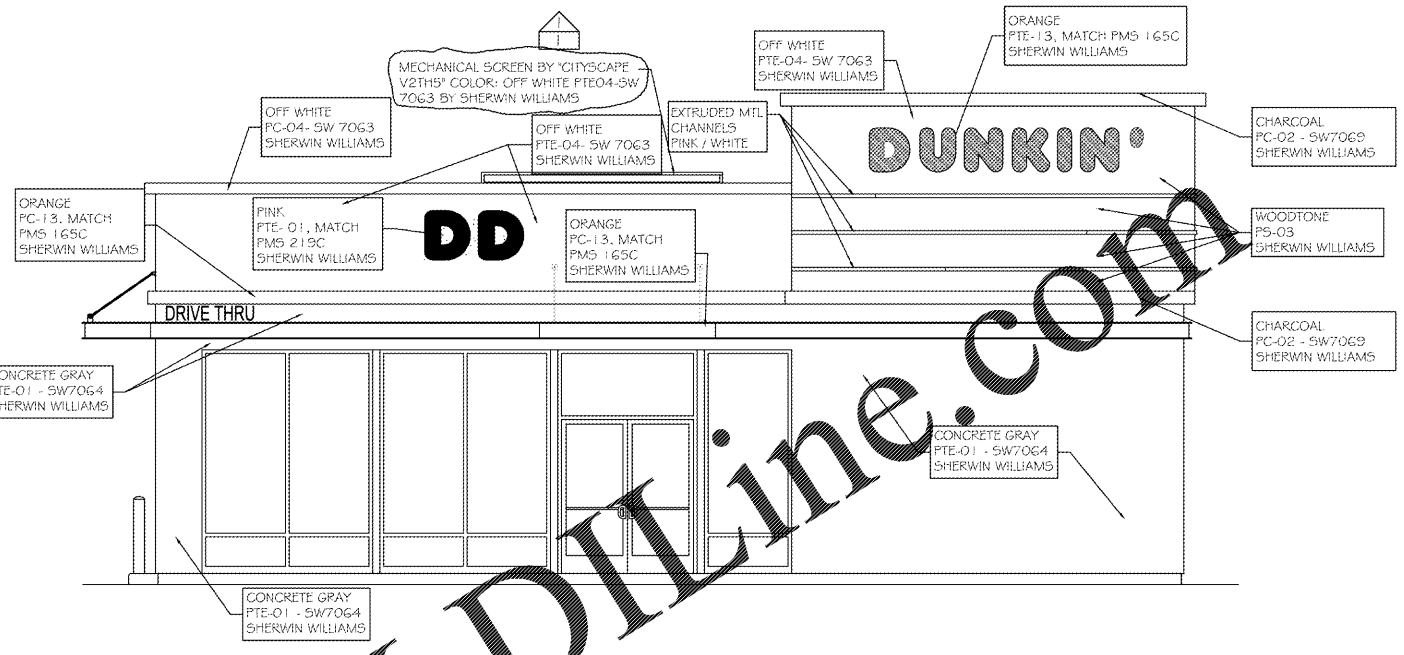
ORANGE
PTE-13, MATCH PMS 165C
SHERWIN WILLIAMS

OFF WHITE
PTE-04- SW 7063
SHERWIN WILLIAMS

MECHANICAL SCREEN BY "CITYSCAPE V2TH5" COLOR: OFF WHITE PTE04-SW 7063 BY SHERWIN WILLIAMS

OFF WHITE
PC-04- SW 7063
SHERWIN WILLIAMS

OFF WHITE
PTE-04- SW 7063
SHERWIN WILLIAMS

EXTRUDED MTL CHANNELS
PINK / WHITE

DUNKIN'

CHARCOAL
PC-02 - SW7069
SHERWIN WILLIAMS

ORANGE
PC-13, MATCH
PMS 165C
SHERWIN WILLIAMS

PINK
PTE- 01, MATCH
PMS 219C
SHERWIN WILLIAMS

DD

ORANGE
PC-13, MATCH
PMS 165C
SHERWIN WILLIAMS

WOODTONE
PS-03
SHERWIN WILLIAMS

DRIVE THRU

CHARCOAL
PC-02 - SW7069
SHERWIN WILLIAMS

CONCRETE GRAY
PTE-01 - SW7064
SHERWIN WILLIAMS

CONCRETE GRAY
PTE-01 - SW7064
SHERWIN WILLIAMS

CONCRETE GRAY
PTE-01 - SW7064
SHERWIN WILLIAMS

DILine.com